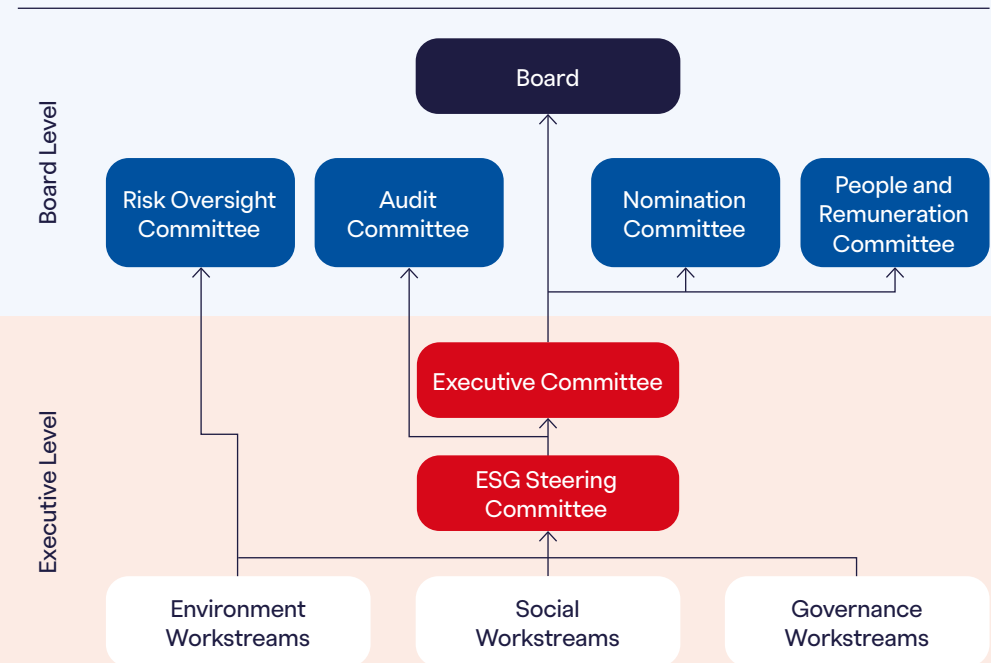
Board Level

Board

Risk Oversight Committee

Audit Committee

Nomination Committee

People and Remuneration Committee

Executive Level

Executive Committee

ESG Steering Committee

Environment Workstreams

Social Workstreams

Governance Workstreams